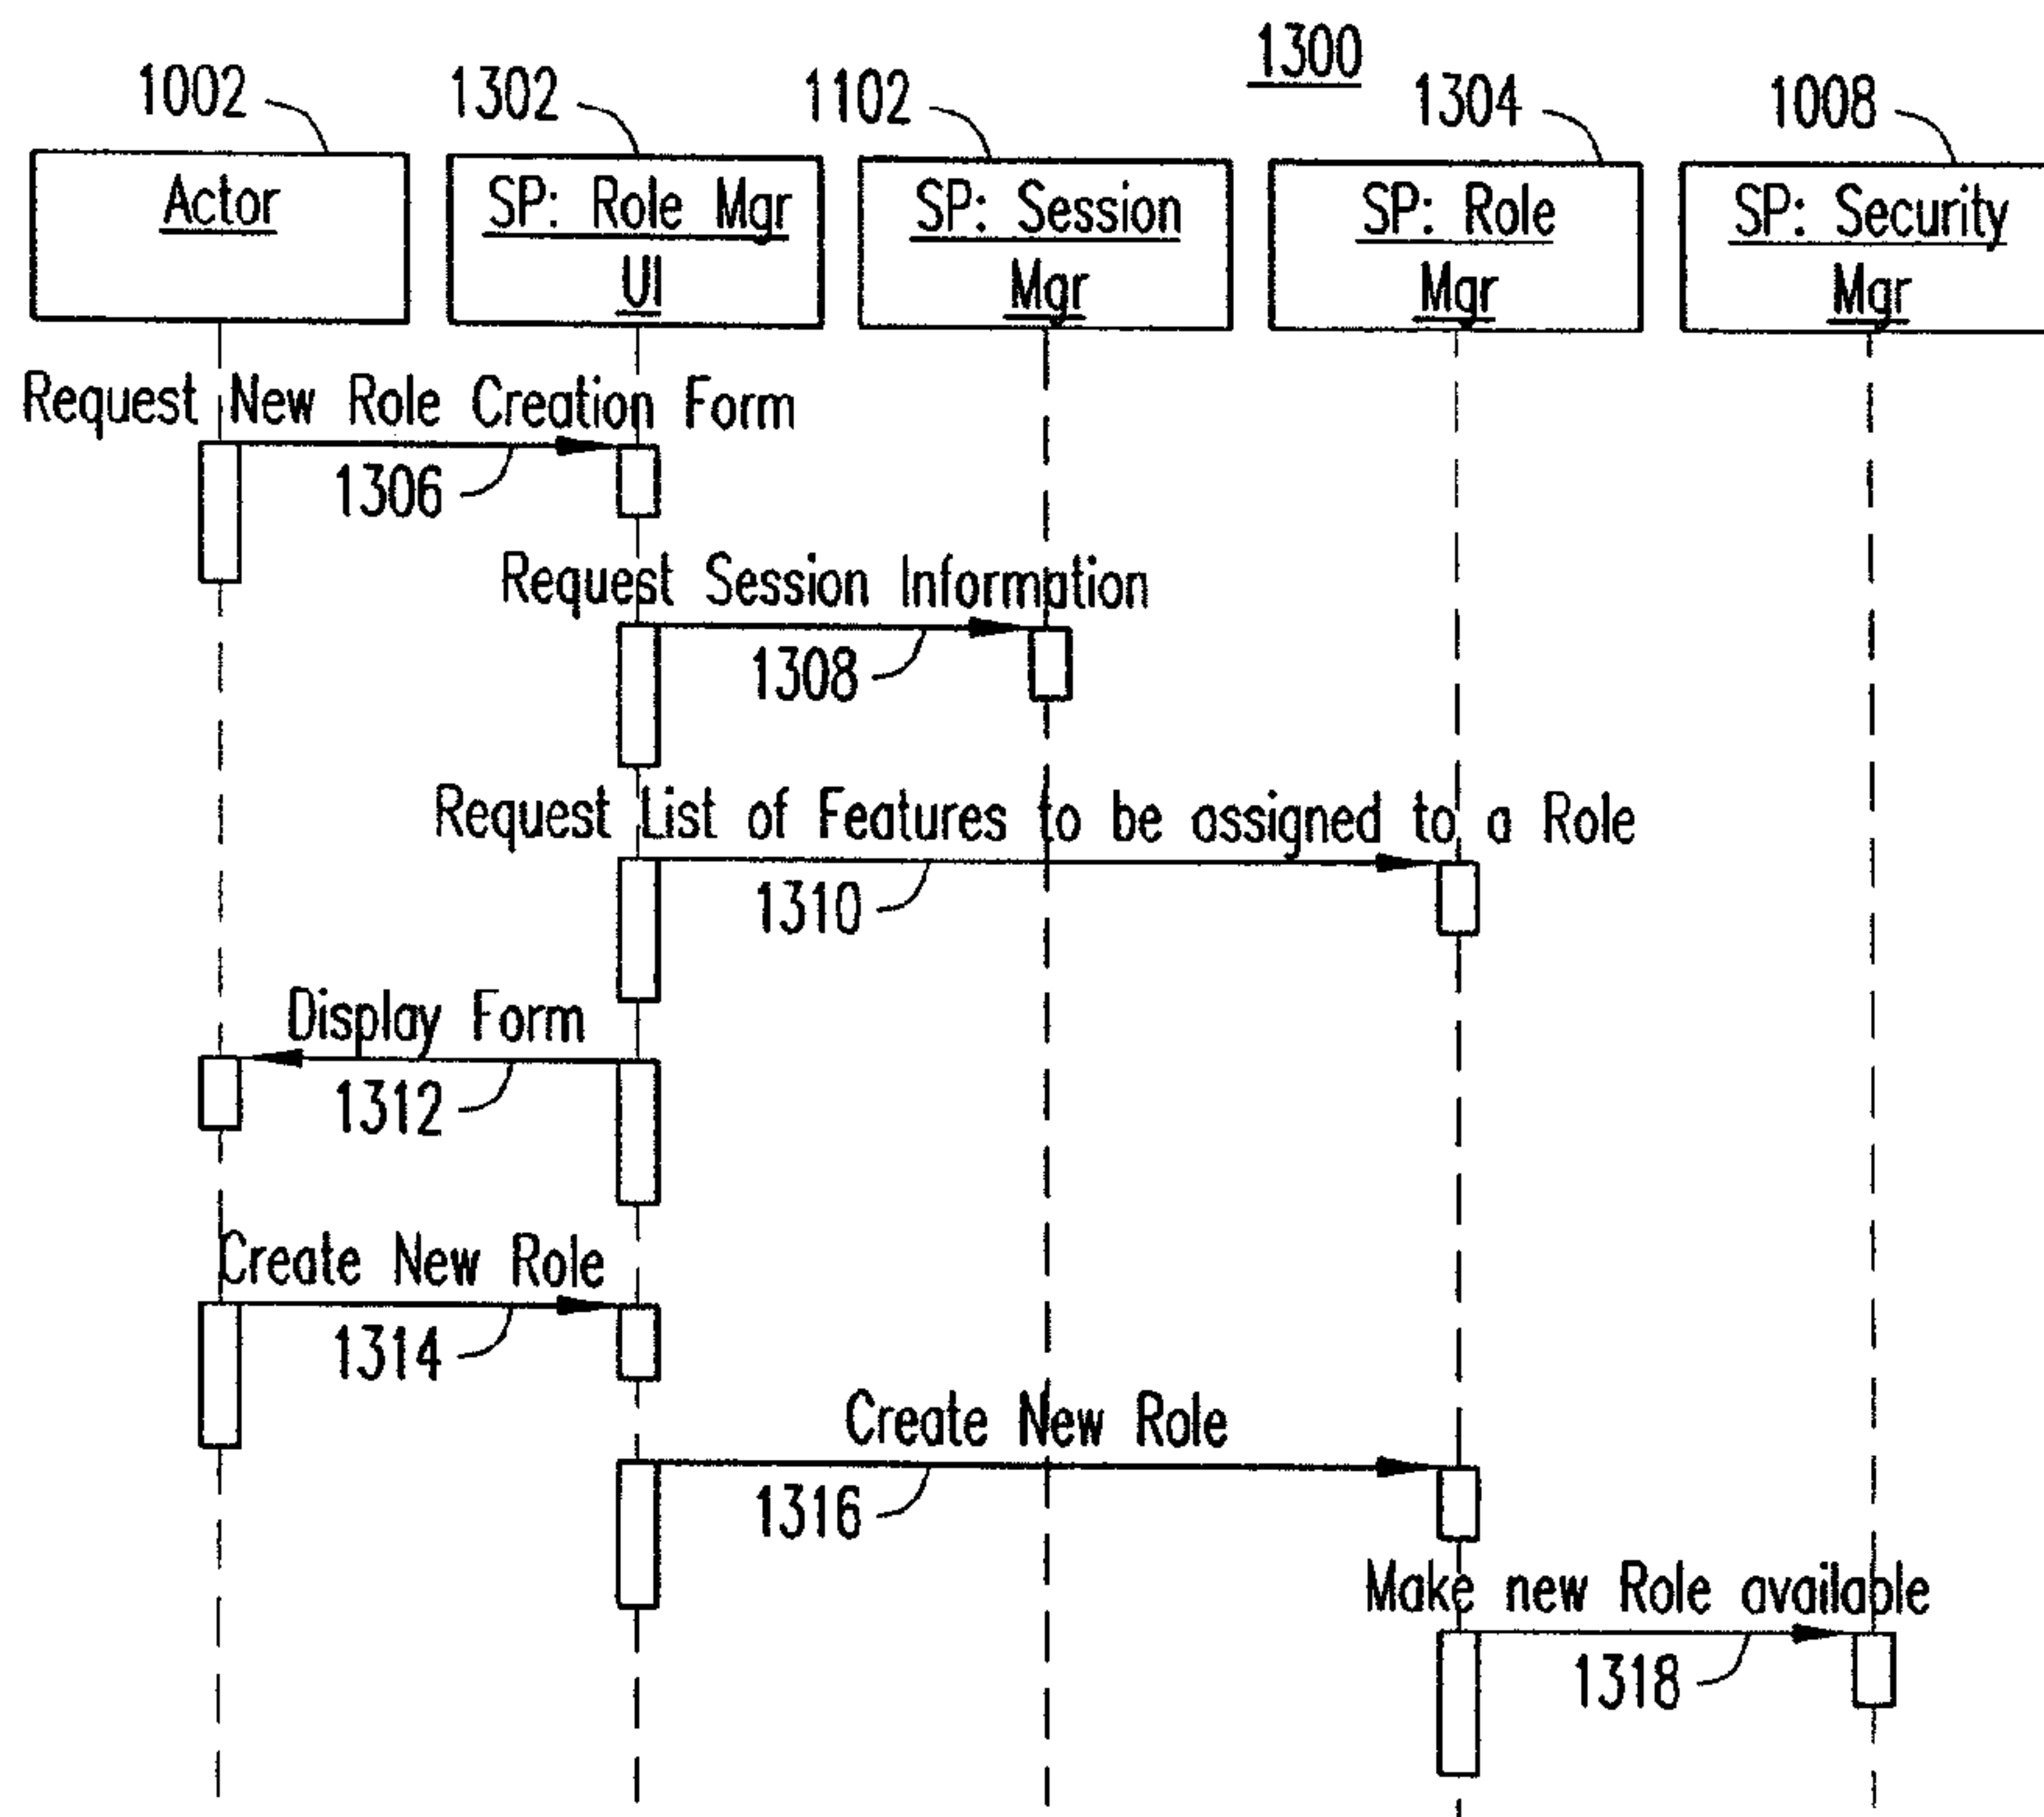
1300

1002
Actor

1302
SP: Role Mgr UI

1102
SP: Session Mgr

1304
SP: Role Mgr

1008
SP: Security Mgr

Request New Role Creation Form
1306

Request Session Information
1308

Request List of Features to be assigned to a Role
1310

Display Form
1312

Create New Role
1314

Create New Role
1316

Make new Role available
1318